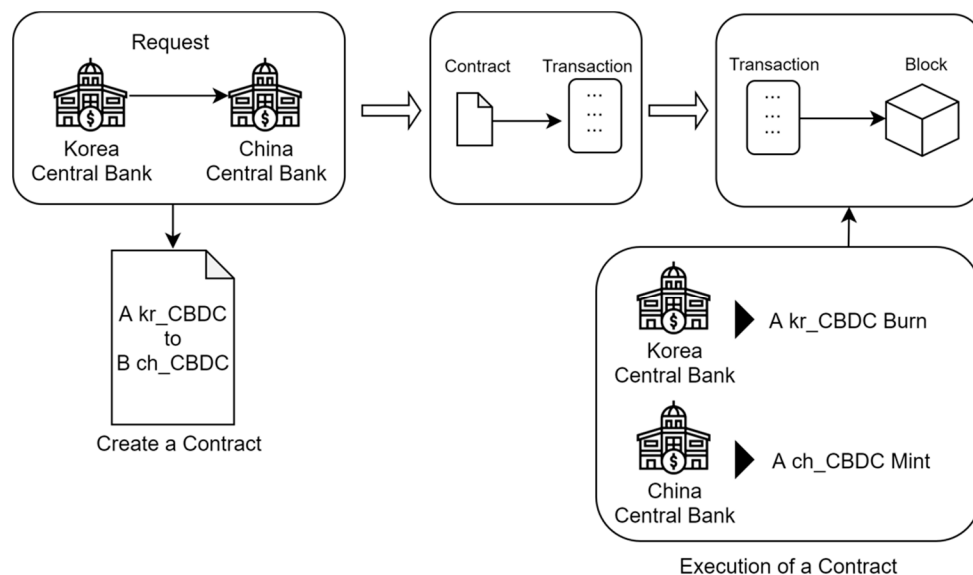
Request

Korea Central Bank

China Central Bank

A kr_CBDC to B ch_CBDC

Create a Contract

Contract

Transaction

...
...
...

Transaction

...
...
...

Block

Korea Central Bank

A kr_CBDC Burn

China Central Bank

A ch_CBDC Mint

Execution of a Contract